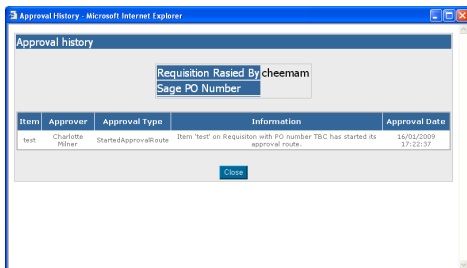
Approval History - Microsoft Internet Explorer

Approval history

| Requisition Rasied By | cheemam |
|---|---|
| Sage PO Number | |

| Item | Approver | Approval Type | Information | Approval Date |
|---|---|---|---|---|
| test | Charlotte Milner | StartedApprovalRoute | Item 'test' on Requisiton with PO number TBC has started its approval route. | 16/01/2009 17:22:37 |

Close